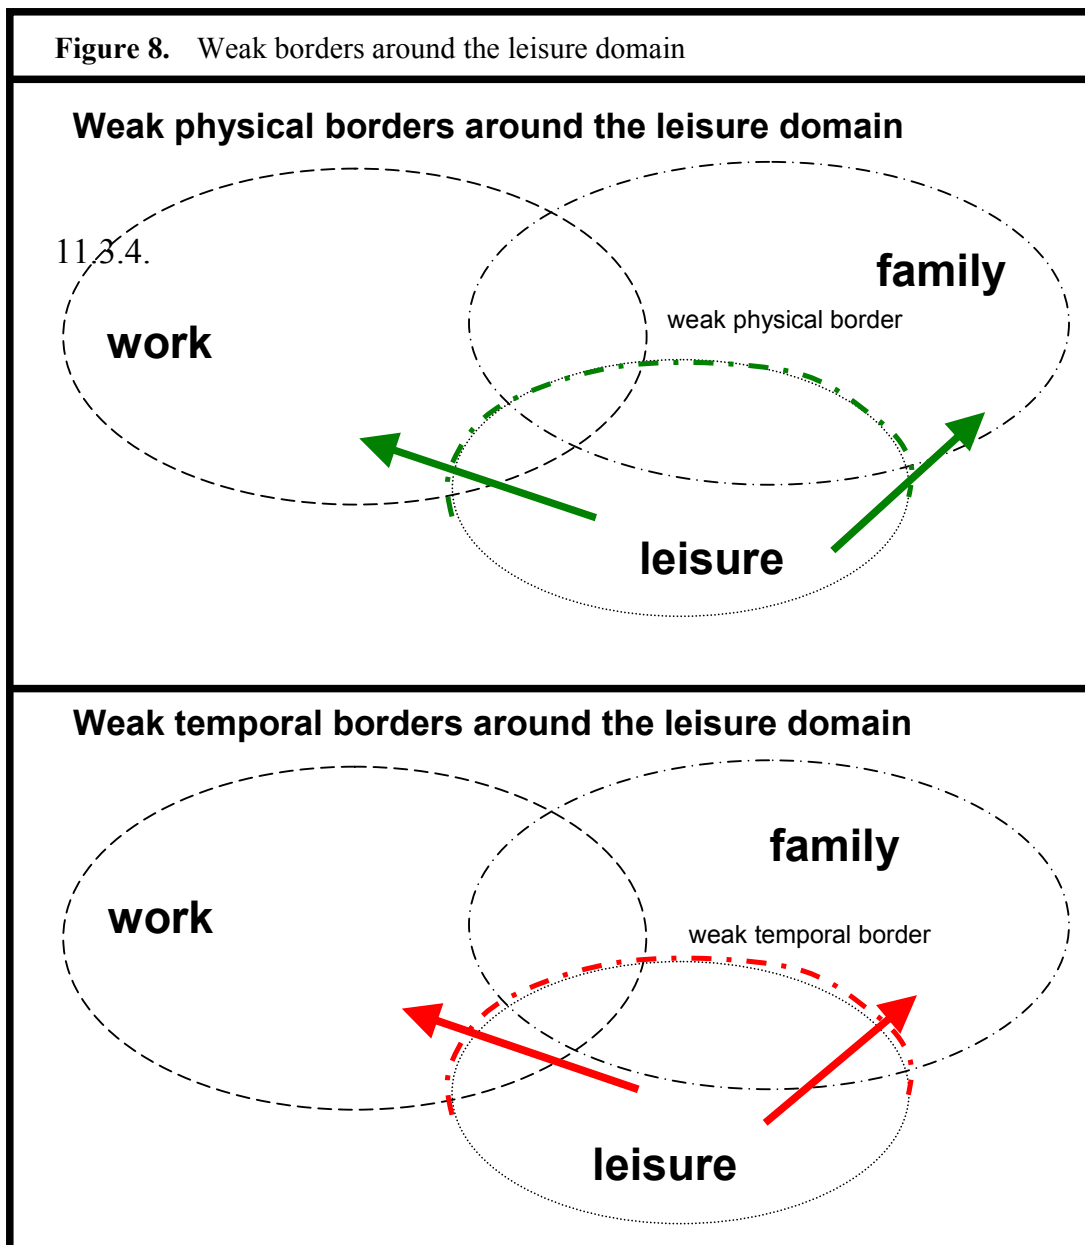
**Figure 8.** Weak borders around the leisure domain

**Weak physical borders around the leisure domain**

11.3.4.

family

weak physical border

work

leisure

**Weak temporal borders around the leisure domain**

family

work

weak temporal border

leisure